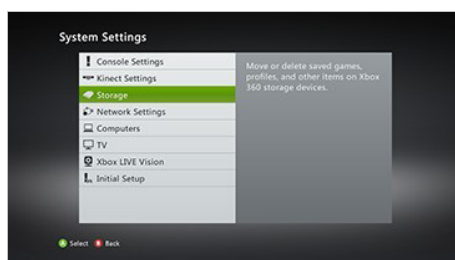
System Settings

Console Settings
Kinect Settings
Storage
Network Settings
Computers
TV
Xbox LIVE Vision
Initial Setup

Move or delete saved games, profiles, and other items on Xbox 360 storage devices.

A Select B Back